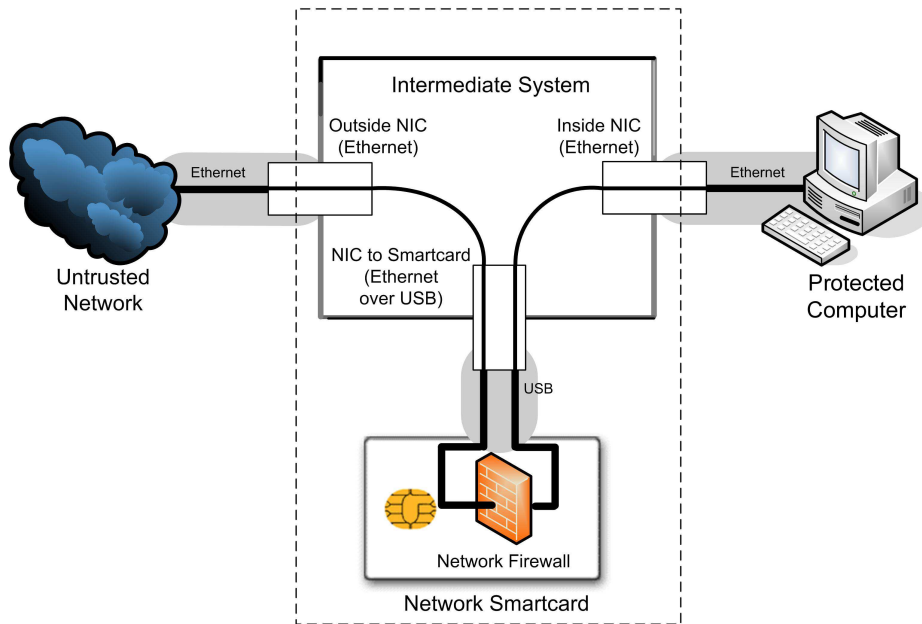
Intermediate System

Outside NIC (Ethernet)

Inside NIC (Ethernet)

Ethernet

Ethernet

Untrusted Network

NIC to Smartcard (Ethernet over USB)

Protected Computer

USB

Network Firewall

Network Smartcard